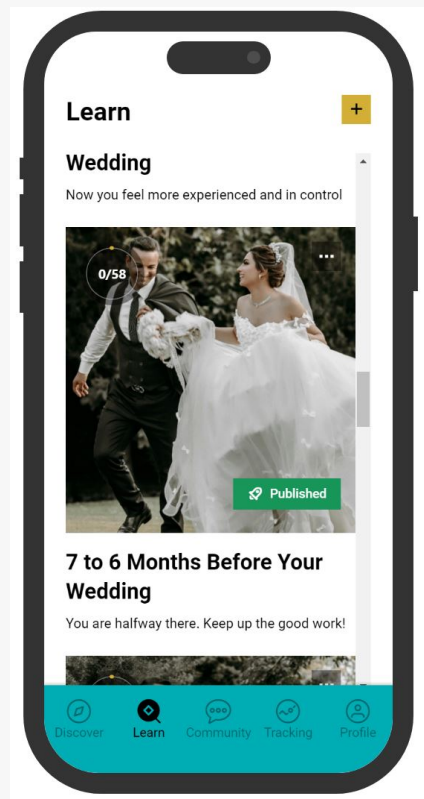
Learn

+

Wedding

Now you feel more experienced and in control

0/58

...

Published

7 to 6 Months Before Your Wedding

You are halfway there. Keep up the good work!

Discover Learn Community Tracking Profile